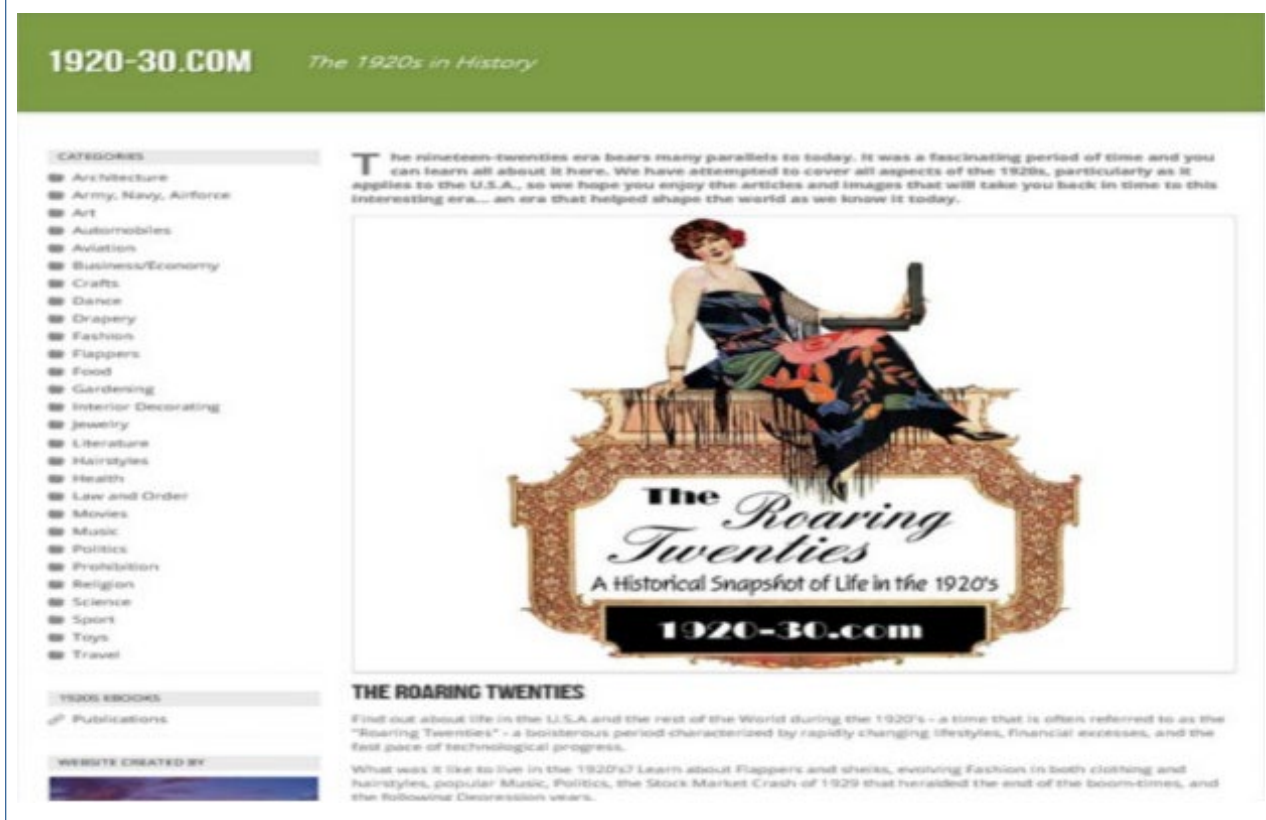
1920-30.COM The 1920s in History

CATEGORIES
Architecture
Army, Navy, Airforce
Art
Automobiles
Aviation
Business/Economy
Crafts
Dance
Drapery
Fashion
Flappers
Food
Gardening
Interior Decorating
Jewelry
Literature
Hairstyles
Health
Law and Order
Movies
Music
Politics
Prohibition
Religion
Science
Sport
Toys
Travel

1920S EBOOKS
Publications

WEBSITE CREATED BY

The nineteen-twenties era bears many parallels to today. It was a fascinating period of time and you can learn all about it here. We have attempted to cover all aspects of the 1920s, particularly as it applies to the U.S.A., so we hope you enjoy the articles and images that will take you back in time to this interesting era... an era that helped shape the world as we know it today.

The Roaring Twenties
A Historical Snapshot of Life in the 1920's
1920-30.com

THE ROARING TWENTIES

Find out about life in the U.S.A and the rest of the World during the 1920's - a time that is often referred to as the "Roaring Twenties" - a boisterous period characterized by rapidly changing lifestyles, financial excesses, and the fast pace of technological progress.

What was it like to live in the 1920's? Learn about Flappers and sheiks, evolving Fashion in both clothing and hairstyles, popular Music, Politics, the Stock Market Crash of 1929 that heralded the end of the boom-times, and the following Depression years.